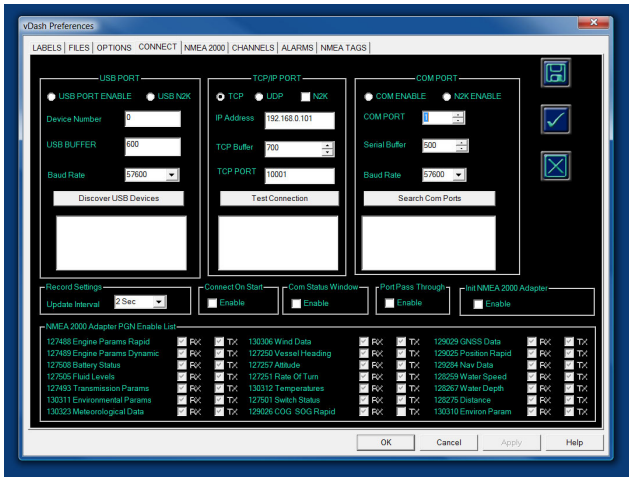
vDash Preferences

LABELS | FILES | OPTIONS | CONNECT | NMEA 2000 | CHANNELS | ALARMS | NMEA TAGS

USB PORT
USB PORT ENABLE
USB N2K
Device Number 0
USB BUFFER 600
Baud Rate 57600
Discover USB Devices

TCP/IP PORT
TCP
UDP
N2K
IP Address 192.168.0.101
TCP Buffer 700
TCP PORT 10001
Test Connection

COM PORT
COM ENABLE
N2K ENABLE
COM PORT 1
Serial Buffer 500
Baud Rate 57600
Search Com Ports

Record Settings
Update Interval 2 Sec

Connect On Start
Enable

Com Status Window
Enable

Port Pass Through
Enable

Init NMEA 2000 Adapter
Enable

NMEA 2000 Adapter PGN Enable List

| | | | | | | | | |
|---|---|---|---|---|---|---|---|---|
| 127488 Engine Params Rapid | RX | TX | 130306 Wind Data | RX | TX | 129029 GNSS Data | RX | TX |
| 127489 Engine Params Dynamic | RX | TX | 127250 Vessel Heading | RX | TX | 129025 Position Rapid | RX | TX |
| 127508 Battery Status | RX | TX | 127257 Attitude | RX | TX | 129284 Nav Data | RX | TX |
| 127505 Fluid Levels | RX | TX | 127251 Rate Of Turn | RX | TX | 128259 Water Speed | RX | TX |
| 127493 Transmission Params | RX | TX | 130312 Temperatures | RX | TX | 128267 Water Depth | RX | TX |
| 130311 Environmental Params | RX | TX | 127501 Switch Status | RX | TX | 128275 Distance | RX | TX |
| 130323 Meteorological Data | RX | TX | 129026 COG SOG Rapid | RX | TX | 130310 Environ Param | RX | TX |

OK
Cancel
Apply
Help